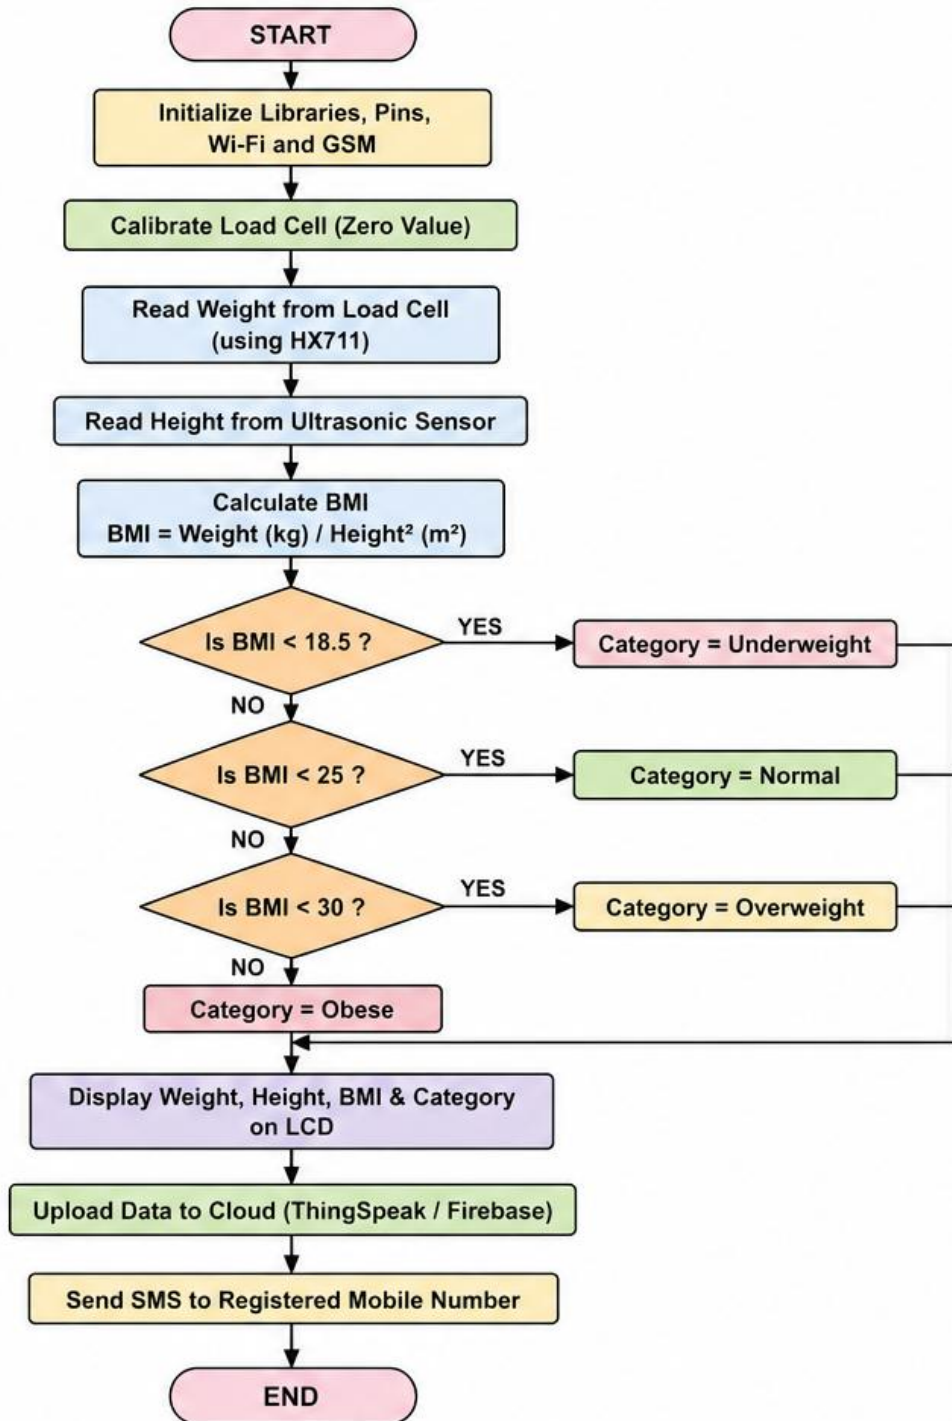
START

Initialize Libraries, Pins, Wi-Fi and GSM

Calibrate Load Cell (Zero Value)

Read Weight from Load Cell (using HX711)

Read Height from Ultrasonic Sensor

Calculate BMI
BMI = Weight (kg) / Height² (m²)

Is BMI < 18.5 ?

YES

Category = Underweight

NO

Is BMI < 25 ?

YES

Category = Normal

NO

Is BMI < 30 ?

YES

Category = Overweight

NO

Category = Obese

Display Weight, Height, BMI & Category on LCD

Upload Data to Cloud (ThingSpeak / Firebase)

Send SMS to Registered Mobile Number

END